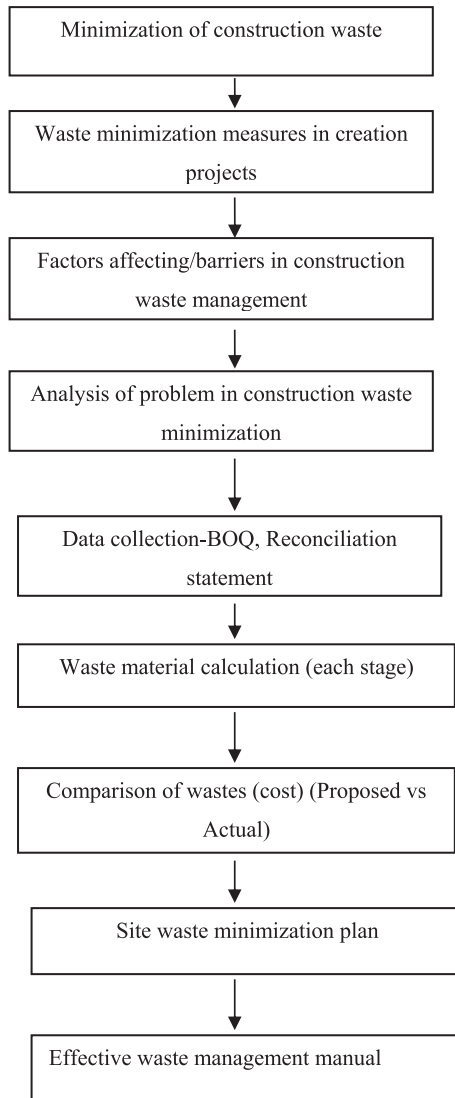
Minimization of construction waste

Waste minimization measures in creation projects

Factors affecting/barriers in construction waste management

Analysis of problem in construction waste minimization

Data collection-BOQ, Reconciliation statement

Waste material calculation (each stage)

Comparison of wastes (cost) (Proposed vs Actual)

Site waste minimization plan

Effective waste management manual